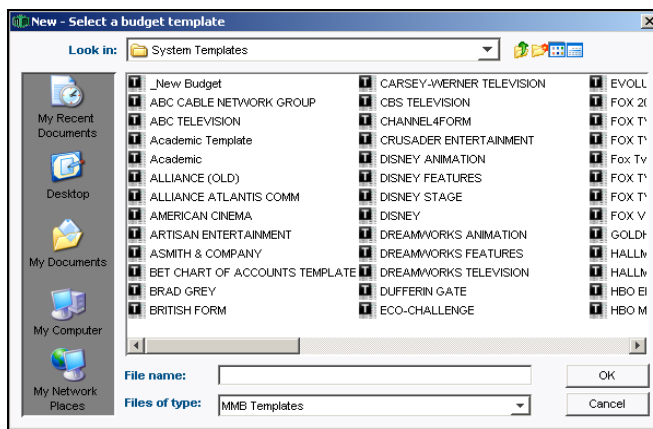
New - Select a budget template

Look in: System Templates

My Recent Documents

Desktop

My Documents

My Computer

My Network Places

_New Budget
ABC CABLE NETWORK GROUP
ABC TELEVISION
Academic Template
Academic
ALLIANCE (OLD)
ALLIANCE ATLANTIS COMM
AMERICAN CINEMA
ARTISAN ENTERTAINMENT
ASMITH & COMPANY
BET CHART OF ACCOUNTS TEMPLATE
BRAD GREY
BRITISH FORM

CARSEY-WERNER TELEVISION
CBS TELEVISION
CHANNEL4FORM
CRUSADER ENTERTAINMENT
DISNEY ANIMATION
DISNEY FEATURES
DISNEY STAGE
DISNEY
DREAMWORKS ANIMATION
DREAMWORKS FEATURES
DREAMWORKS TELEVISION
DUFFERIN GATE
ECO-CHALLENGE

EVOLL
FOX 2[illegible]
FOX T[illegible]
FOX T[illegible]
Fox Tv
FOX T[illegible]
FOX T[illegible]
FOX V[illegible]
GOLD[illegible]
HALL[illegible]
HALL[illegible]
HBO E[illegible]
HBO M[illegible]

File name:
Files of type: MMB Templates

OK
Cancel